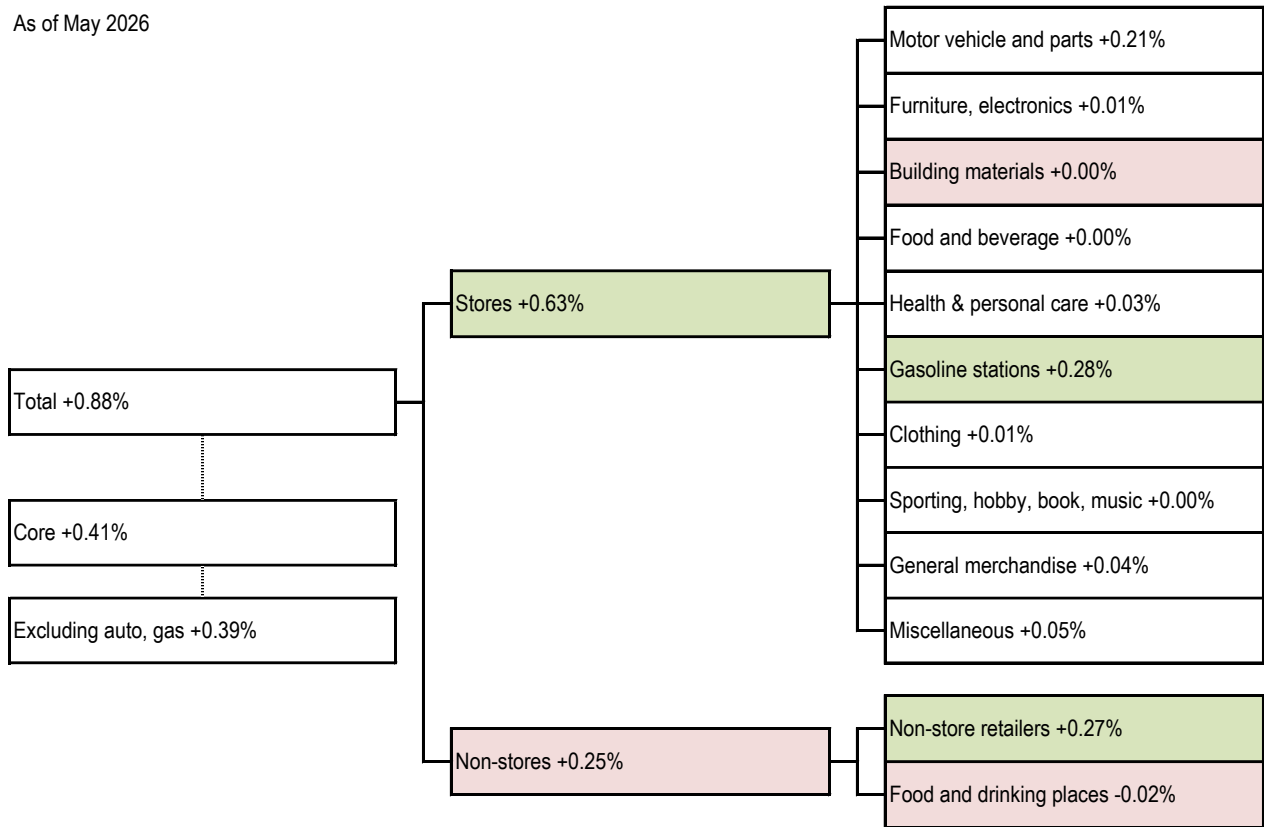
As of May 2026

Total +0.88%

Core +0.41%

Excluding auto, gas +0.39%

Stores +0.63%

Non-stores +0.25%

Motor vehicle and parts +0.21%

Furniture, electronics +0.01%

Building materials +0.00%

Food and beverage +0.00%

Health & personal care +0.03%

Gasoline stations +0.28%

Clothing +0.01%

Sporting, hobby, book, music +0.00%

General merchandise +0.04%

Miscellaneous +0.05%

Non-store retailers +0.27%

Food and drinking places -0.02%